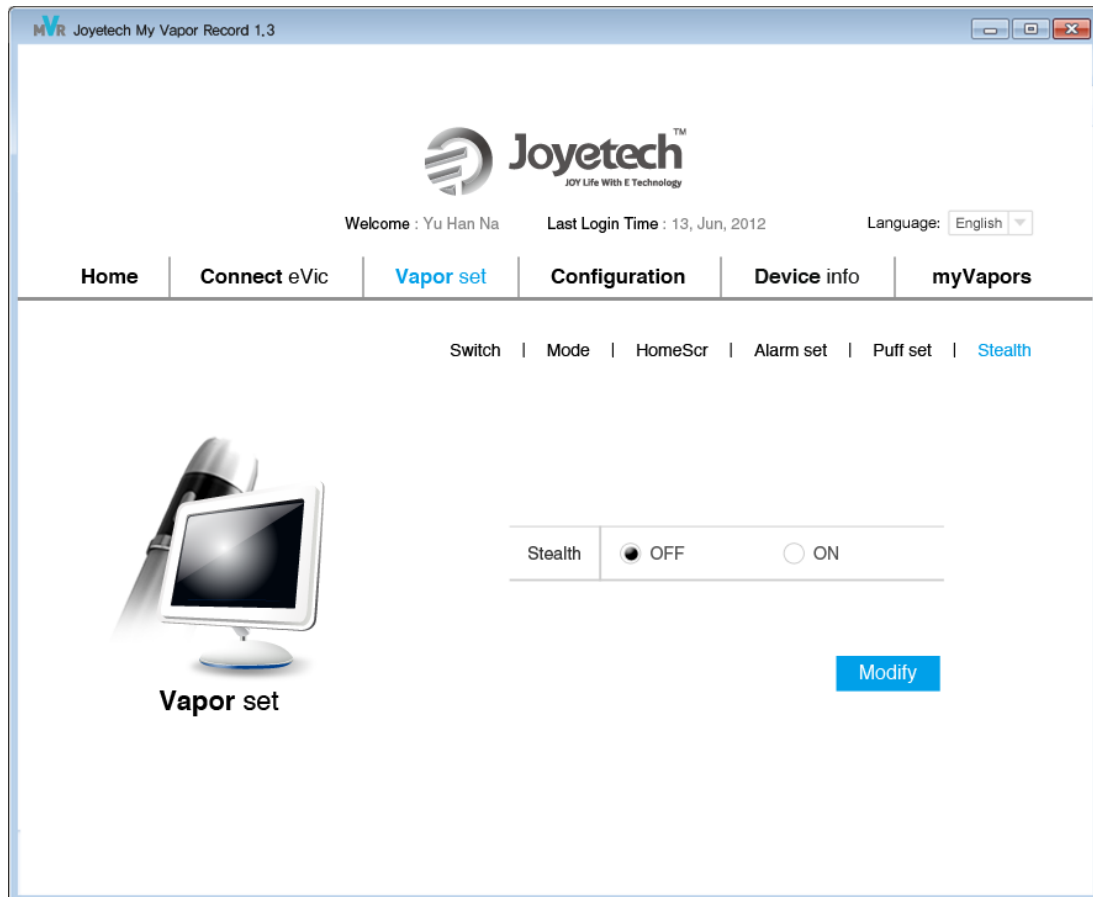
MVR Joyetech My Vapor Record 1.3

Joyetech™
JOY Life With E Technology

Welcome : Yu Han Na Last Login Time : 13, Jun, 2012 Language: English

Home | Connect eVic | Vapor set | Configuration | Device info | myVapors

Switch | Mode | HomeScr | Alarm set | Puff set | Stealth

| Stealth | OFF ON |
|---|---|

Modify

Vapor set